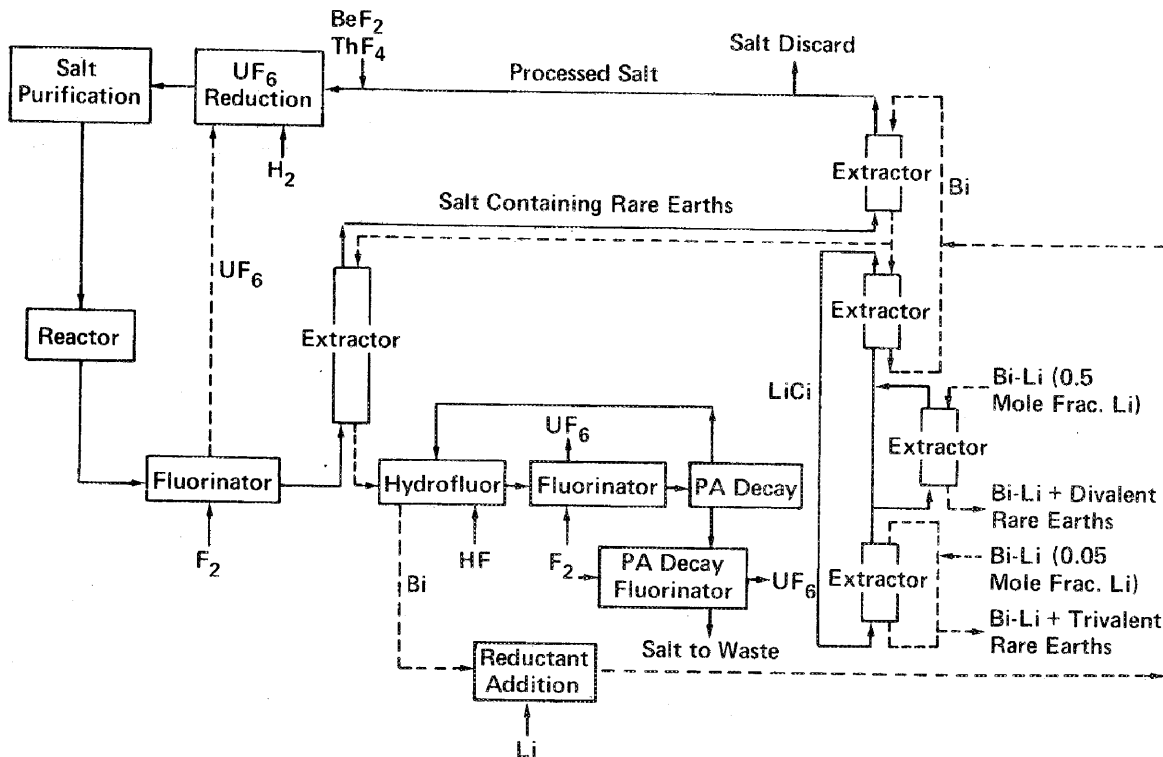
Salt Purification

$UF_6$ Reduction

$BeF_2$
$ThF_4$

Salt Discard

Processed Salt

$H_2$

Extractor

Bi

Salt Containing Rare Earths

$UF_6$

Reactor

Extractor

Extractor

LiCi

Bi-Li (0.5 Mole Frac. Li)

Extractor

$UF_6$

Fluorinator

Hydrofluor

Fluorinator

PA Decay

Bi-Li + Divalent Rare Earths

$F_2$

HF

$F_2$

PA Decay Fluorinator

$UF_6$

Extractor

Bi-Li (0.05 Mole Frac. Li)

Bi

Bi-Li + Trivalent Rare Earths

Salt to Waste

Reductant Addition

Li